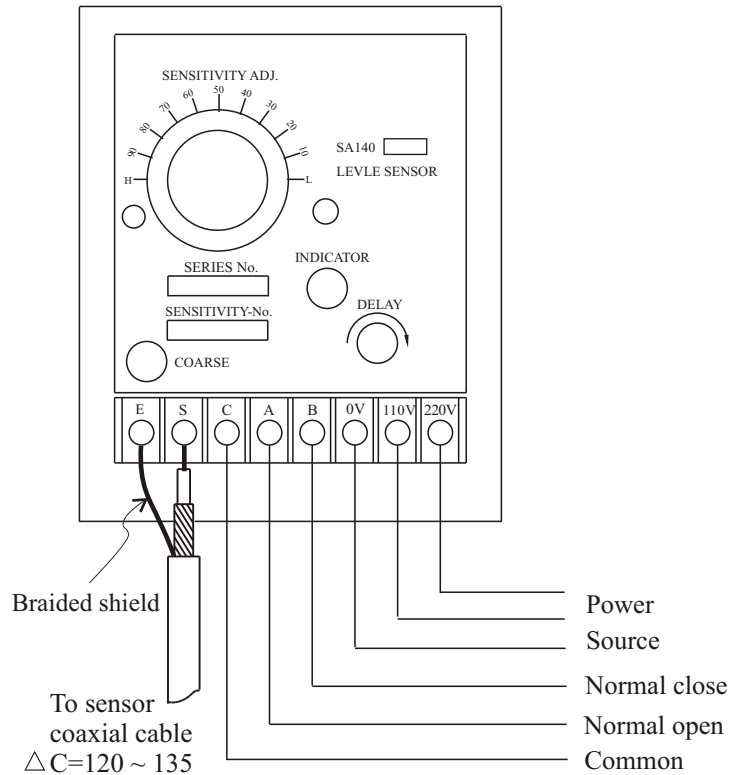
SENSITIVITY ADJ.

90 80 70 60 50 40 30 20 10

H L

SA140

LEVLE SENSOR

SERIES No.

INDICATOR

SENSITIVITY-No.

DELAY

COARSE

| E | S | C | A | B | 0V | 110V | 220V |
|---|---|---|---|---|---|---|---|

Braided shield

To sensor coaxial cable $\triangle C=120 \sim 135$

Power

Source

Normal close

Normal open

Common